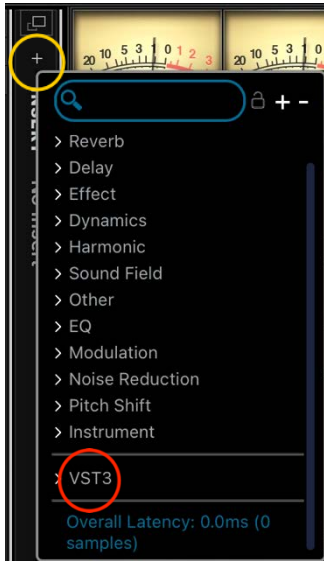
+

20 10 5 3 1 0 1 2 3

20 10 5 3 1 0

No Insert

+ -

> Reverb
> Delay
> Effect
> Dynamics
> Harmonic
> Sound Field
> Other
> EQ
> Modulation
> Noise Reduction
> Pitch Shift
> Instrument

> VST3

Overall Latency: 0.0ms (0 samples)